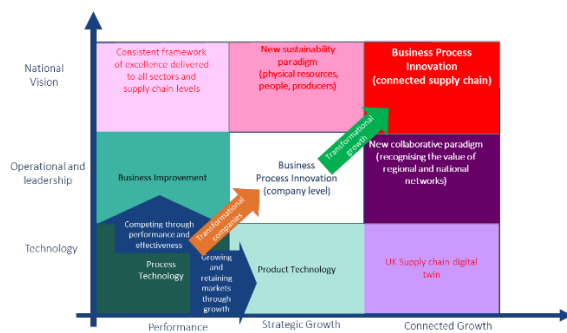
National Vision

Operational and leadership

Technology

Consistent framework of excellence delivered to all sectors and supply chain levels

New sustainability paradigm (physical resources, people, producers)

Business Process Innovation (connected supply chain)

Transformational growth

Business Improvement

Business Process Innovation (company level)

New collaborative paradigm (recognising the value of regional and national networks)

Competing through performance and effectiveness

Transformational companies

Process Technology

Growing and retaining markets through growth

Product Technology

UK Supply chain digital twin

Performance

Strategic Growth

Connected Growth